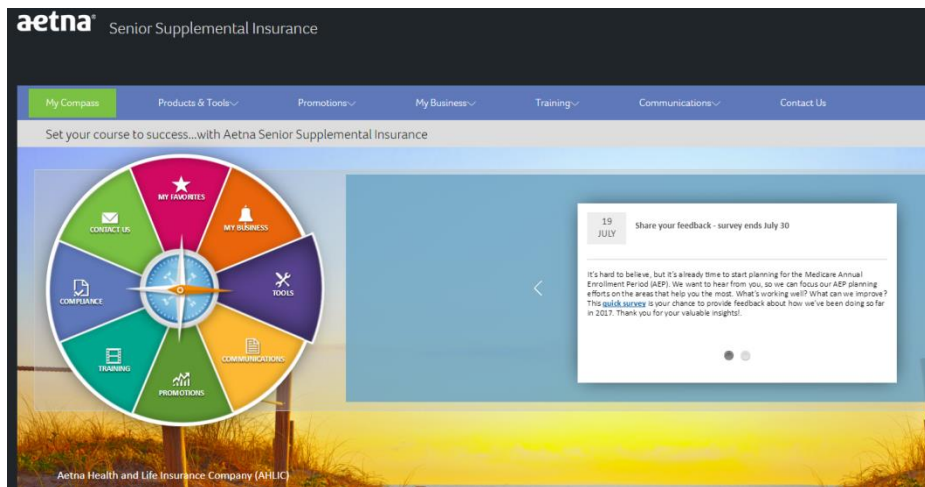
aetna® Senior Supplemental Insurance

My Compass
Products & Tools
Promotions
My Business
Training
Communications
Contact Us

Set your course to success...with Aetna Senior Supplemental Insurance

MY FAVORITES
MY BUSINESS
TOOLS
COMMUNICATIONS
PROMOTIONS
TRAINING
COMPLIANCE
CONTACT US

19 JULY

Share your feedback - survey ends July 30

It's hard to believe, but it's already time to start planning for the Medicare Annual Enrollment Period (AEP). We want to hear from you, so we can focus our AEP planning efforts on the areas that help you the most. What's working well? What can we improve? This quick survey is your chance to provide feedback about how we've been doing so far in 2017. Thank you for your valuable insights!.

Aetna Health and Life Insurance Company (AHLIC)